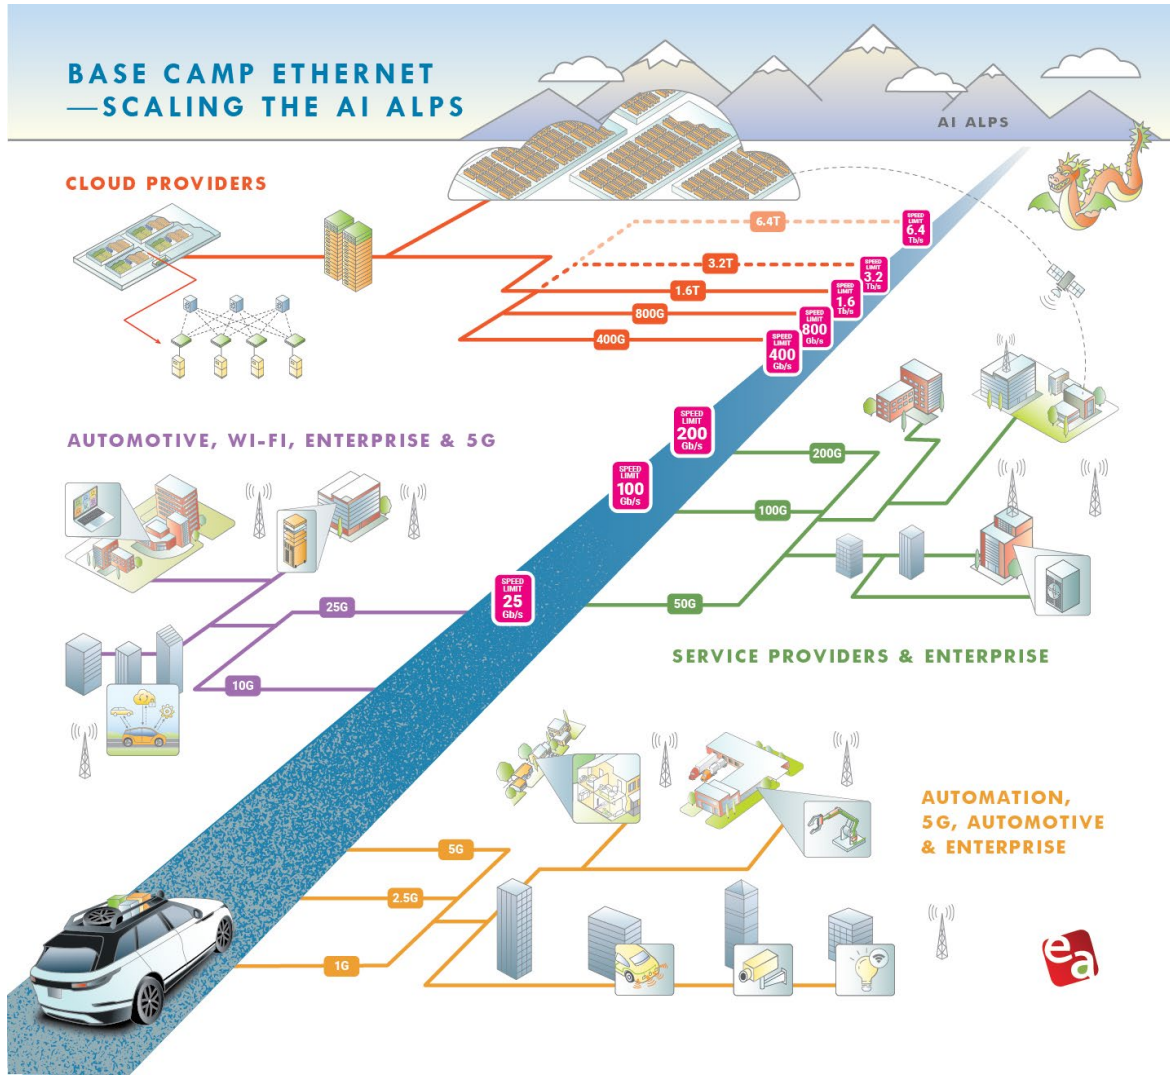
BASE CAMP ETHERNET
—SCALING THE AI ALPS

AI ALPS

CLOUD PROVIDERS

6.4T
SPEED LIMIT 6.4 Tb/s
3.2T
SPEED LIMIT 3.2 Tb/s
1.6T
SPEED LIMIT 1.6 Tb/s
800G
SPEED LIMIT 800 Gb/s
400G
SPEED LIMIT 400 Gb/s

AUTOMOTIVE, WI-FI, ENTERPRISE & 5G

SPEED LIMIT 200 Gb/s
200G
SPEED LIMIT 100 Gb/s
100G
SPEED LIMIT 25 Gb/s
25G
50G
10G

SERVICE PROVIDERS & ENTERPRISE

AUTOMATION, 5G, AUTOMOTIVE & ENTERPRISE

5G
2.5G
1G

ea